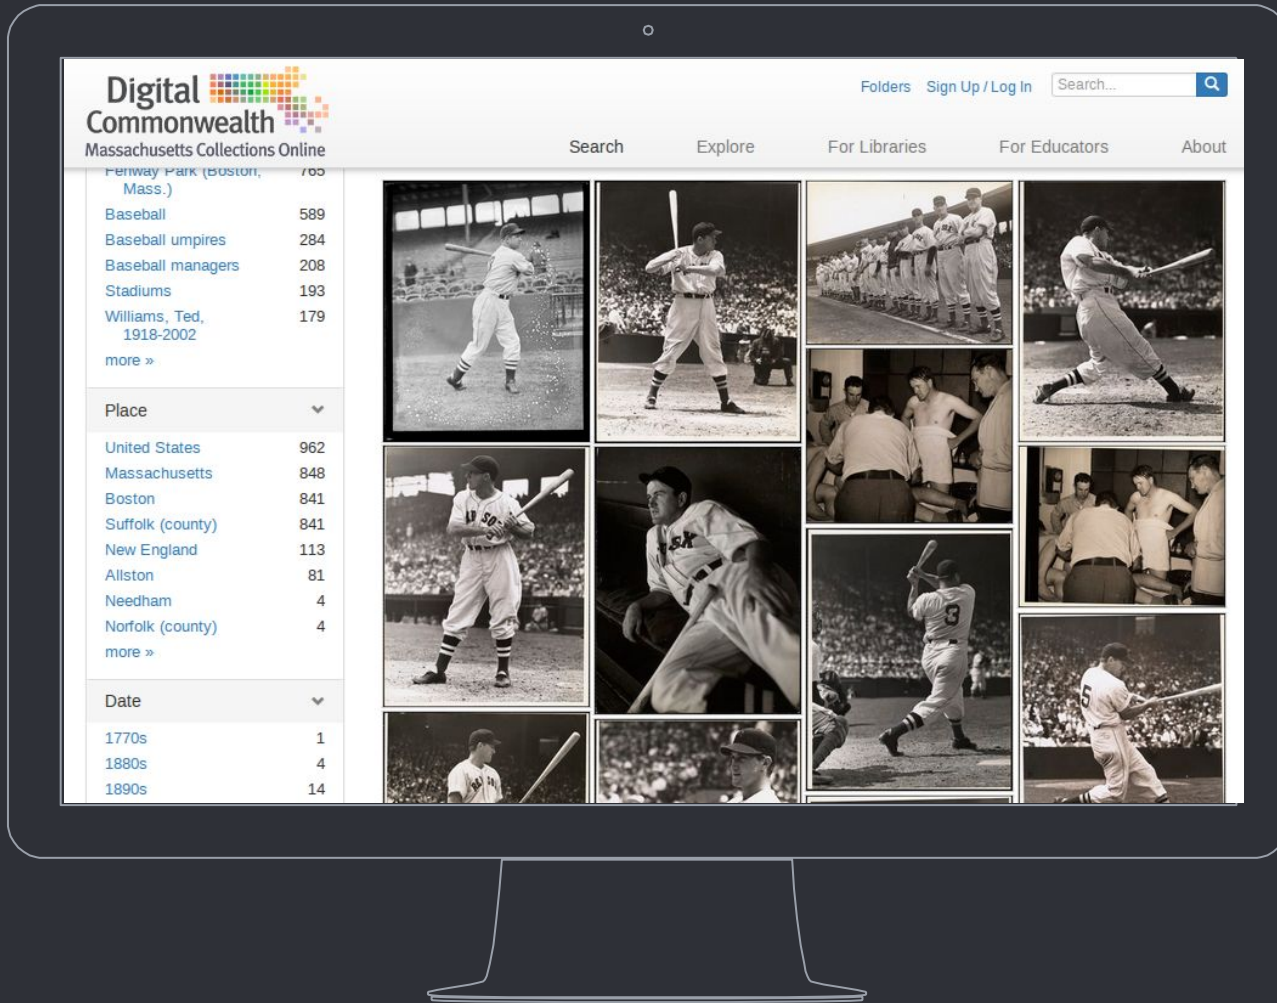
Digital Commonwealth
Massachusetts Collections Online

Folders Sign Up / Log In Search...

Search Explore For Libraries For Educators About

Fenway Park (Boston, Mass.) 765
Baseball 589
Baseball umpires 284
Baseball managers 208
Stadiums 193
Williams, Ted, 1918-2002 179
more »

Place

United States 962
Massachusetts 848
Boston 841
Suffolk (county) 841
New England 113
Allston 81
Needham 4
Norfolk (county) 4
more »

Date

1770s 1
1880s 4
1890s 14